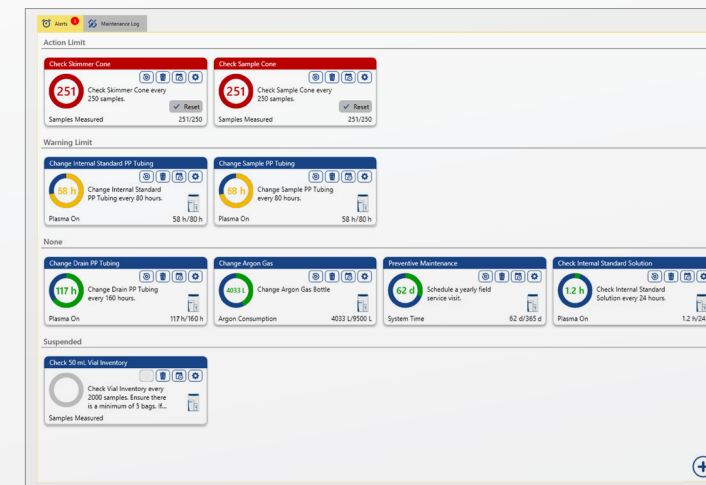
Alerts 3 Maintenance Log

Action Limit

Check Skimmer Cone
251
Check Skimmer Cone every 250 samples.
Reset
Samples Measured 251/250

Check Sample Cone
251
Check Sample Cone every 250 samples.
Reset
Samples Measured 251/250

Warning Limit

Change Internal Standard PP Tubing
88 h
Change Internal Standard PP Tubing every 80 hours.
Plasma On 58 h/80 h

Change Sample PP Tubing
88 h
Change Sample PP Tubing every 80 hours.
Plasma On 58 h/80 h

None

Change Drain PP Tubing
117 h
Change Drain PP Tubing every 160 hours.
Plasma On 117 h/160 h

Change Argon Gas
4033 L
Change Argon Gas Bottle
Argon Consumption 4033 L/9500 L

Preventive Maintenance
62 d
Schedule a yearly field service visit.
System Time 62 d/365 d

Check Internal Standard Solution
1.2 h
Check Internal Standard Solution every 24 hours.
Plasma On 1.2 h/24

Suspended

Check 50 mL Vial Inventory
Check Vial Inventory every 2000 samples. Ensure there is a minimum of 5 bags. If...
Samples Measured